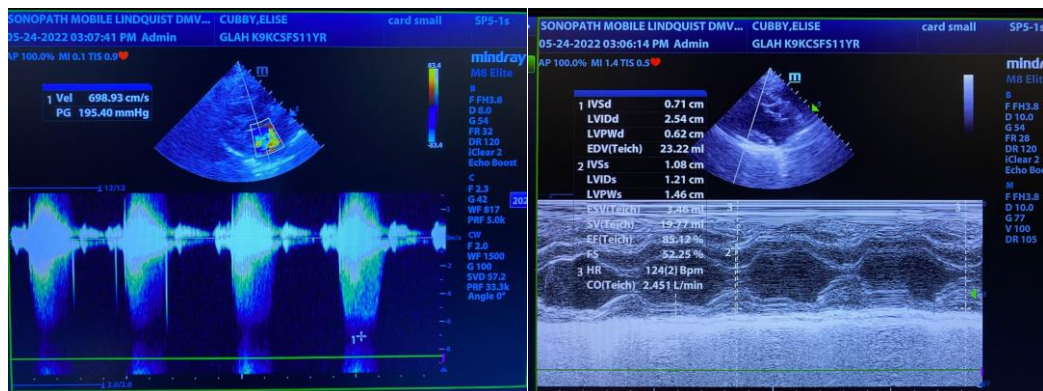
SONOPATH MOBILE LINDQUIST DMV... CUBBY,ELISE card small SP5-1s
05-24-2022 03:07:41 PM Admin GLAH K9KCSFS11YR
AP 100.0% MI 0.1 TIS 0.9
mindray
M8 Elite
1 Vel 698.93 cm/s
PG 195.40 mmHg
63.4
-63.4
B
F FH3.8
D 8.0
G 54
FR 32
DR 120
iClear 2
Echo Boost
C
F 2.3
G 42
WF 817
PRF 5.0k
CW
F 2.0
WF 1500
G 100
SVD 57.2
PRF 33.3k
Angle 0°
m/s
-2
-4
-6
202

SONOPATH MOBILE LINDQUIST DMV... CUBBY,ELISE card small SP5-1s
05-24-2022 03:06:14 PM Admin GLAH K9KCSFS11YR
AP 100.0% MI 1.4 TIS 0.5
mindr
M8 Elit
1 IVSd 0.71 cm
LVIDd 2.54 cm
LVPWd 0.62 cm
EDV(Teich) 23.22 ml
2 IVSs 1.08 cm
LVIDs 1.21 cm
LVPWs 1.46 cm
ESV(Teich) 3.46 ml
SV(Teich) 19.77 ml
EF(Teich) 85.12 %
FS 52.25 %
3 HR 124(2) Bpm
CO(Teich) 2.451 L/min
B
F FH3.8
D 10.0
G 54
FR 28
DR 120
iClear 2
Echo Boo
M
F FH3.8
D 10.0
G 77
V 100
DR 105